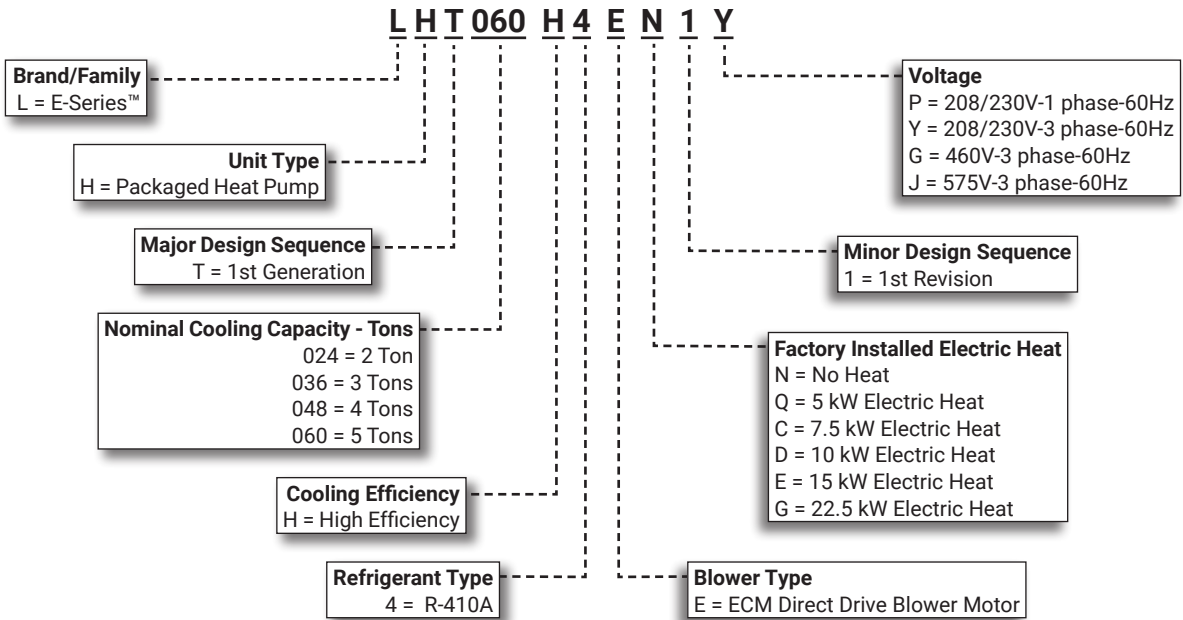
L H T 060 H 4 E N 1 Y

Brand/Family
L = E-Series™

Unit Type
H = Packaged Heat Pump

Major Design Sequence
T = 1st Generation

Nominal Cooling Capacity - Tons
024 = 2 Ton
036 = 3 Tons
048 = 4 Tons
060 = 5 Tons

Cooling Efficiency
H = High Efficiency

Refrigerant Type
4 = R-410A

Voltage
P = 208/230V-1 phase-60Hz
Y = 208/230V-3 phase-60Hz
G = 460V-3 phase-60Hz
J = 575V-3 phase-60Hz

Minor Design Sequence
1 = 1st Revision

Factory Installed Electric Heat
N = No Heat
Q = 5 kW Electric Heat
C = 7.5 kW Electric Heat
D = 10 kW Electric Heat
E = 15 kW Electric Heat
G = 22.5 kW Electric Heat

Blower Type
E = ECM Direct Drive Blower Motor